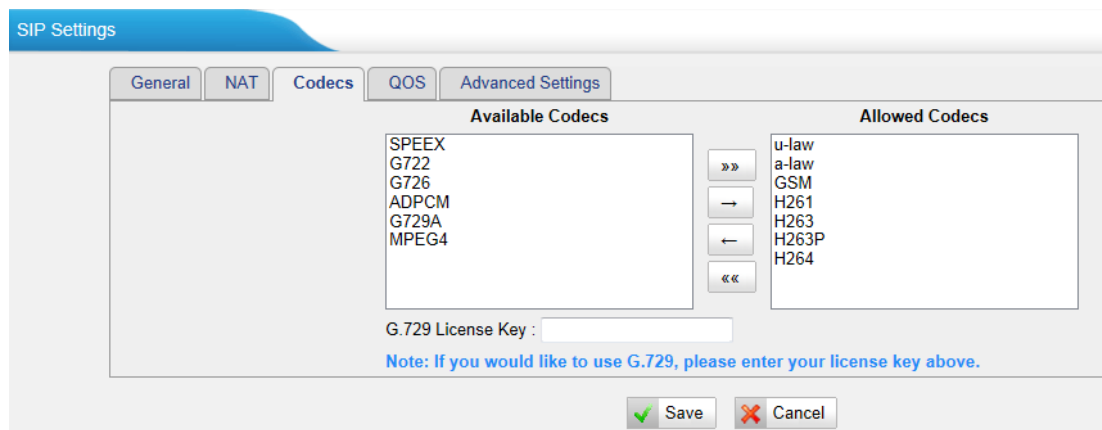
SIP Settings

General NAT Codecs QOS Advanced Settings

Available Codecs

SPEEX
G722
G726
ADPCM
G729A
MPEG4

»»
→
←
««

Allowed Codecs

u-law
a-law
GSM
H261
H263
H263P
H264

G.729 License Key :

Note: If you would like to use G.729, please enter your license key above.

Save Cancel